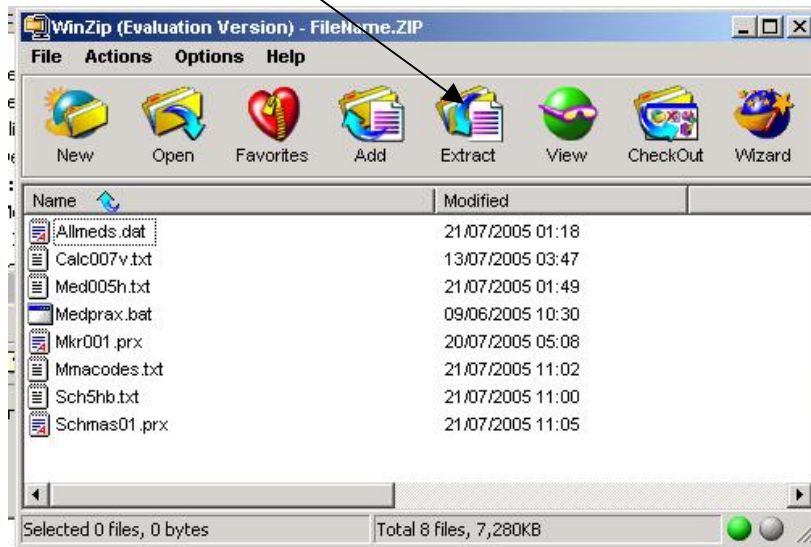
WinZip (Evaluation Version) - FileName.ZIP

File Actions Options Help

New Open Favorites Add Extract View CheckOut Wizard

| Name | Modified |
|---|---|
| Allmeds.dat | 21/07/2005 01:18 |
| Calc007v.txt | 13/07/2005 03:47 |
| Med005h.txt | 21/07/2005 01:49 |
| Medprax.bat | 09/06/2005 10:30 |
| Mkr001.prx | 20/07/2005 05:08 |
| Mmacodes.txt | 21/07/2005 11:02 |
| Sch5hb.txt | 21/07/2005 11:00 |
| Schmas01.prx | 21/07/2005 11:05 |

Selected 0 files, 0 bytes

Total 8 files, 7,280KB